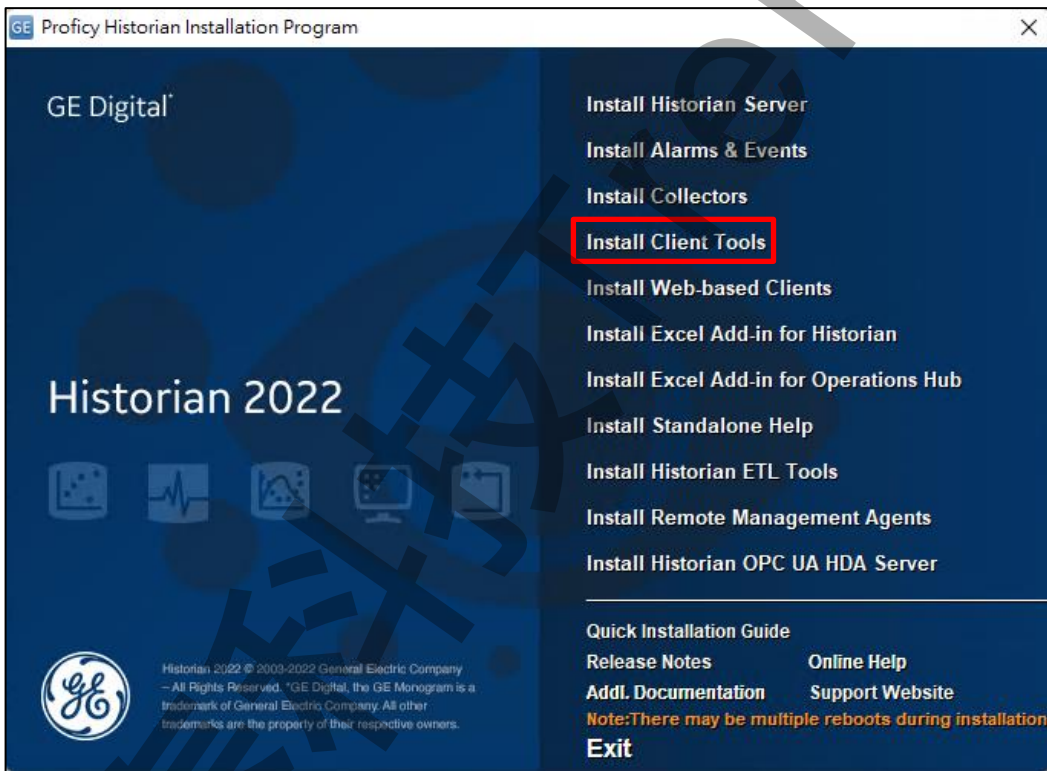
GE Proficy Historian Installation Program

GE Digital*

Historian 2022

Historian 2022 © 2003-2022 General Electric Company – All Rights Reserved. *GE Digital, the GE Monogram is a trademark of General Electric Company. All other trademarks are the property of their respective owners.

Install Historian Server
Install Alarms & Events
Install Collectors
Install Client Tools
Install Web-based Clients
Install Excel Add-in for Historian
Install Excel Add-in for Operations Hub
Install Standalone Help
Install Historian ETL Tools
Install Remote Management Agents
Install Historian OPC UA HDA Server

Quick Installation Guide
Release Notes
Online Help
Addl. Documentation
Support Website
Note:There may be multiple reboots during installation
Exit